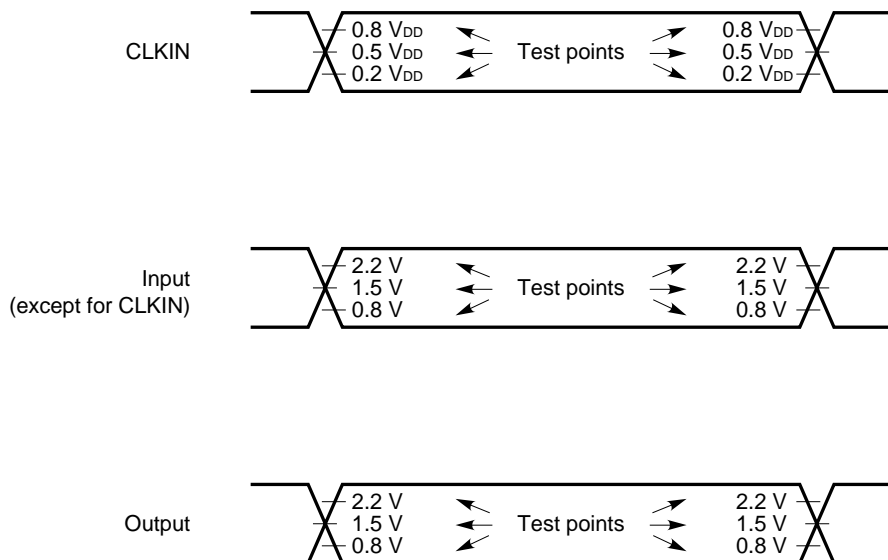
CLKIN

0.8 $V_{DD}$
0.5 $V_{DD}$
0.2 $V_{DD}$

Test points

0.8 $V_{DD}$
0.5 $V_{DD}$
0.2 $V_{DD}$

Input
(except for CLKIN)

2.2 V
1.5 V
0.8 V

Test points

2.2 V
1.5 V
0.8 V

Output

2.2 V
1.5 V
0.8 V

Test points

2.2 V
1.5 V
0.8 V